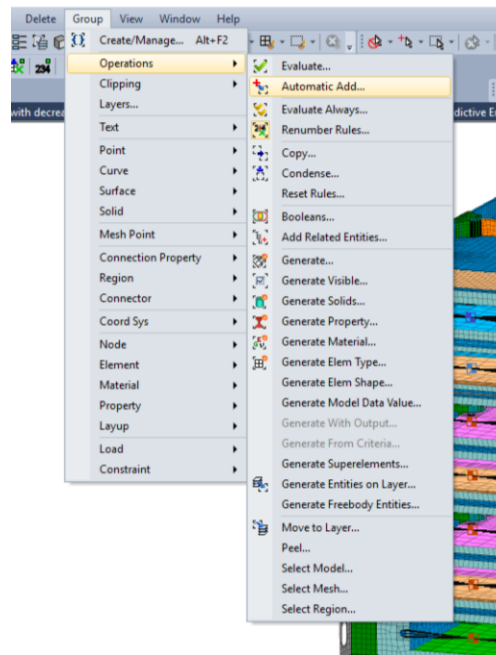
Delete Group View Window Help

with decrea

dictive E

Create/Manage... Alt+F2
Operations
Clipping
Layers...
Text
Point
Curve
Surface
Solid
Mesh Point
Connection Property
Region
Connector
Coord Sys
Node
Element
Material
Property
Layup
Load
Constraint

Evaluate...
Automatic Add...
Evaluate Always...
Renumber Rules...
Copy...
Condense...
Reset Rules...
Booleans...
Add Related Entities...
Generate...
Generate Visible...
Generate Solids...
Generate Property...
Generate Material...
Generate Elem Type...
Generate Elem Shape...
Generate Model Data Value...
Generate With Output...
Generate From Criteria...
Generate Superelements...
Generate Entities on Layer...
Generate Freebody Entities...
Move to Layer...
Peel...
Select Model...
Select Mesh...
Select Region...